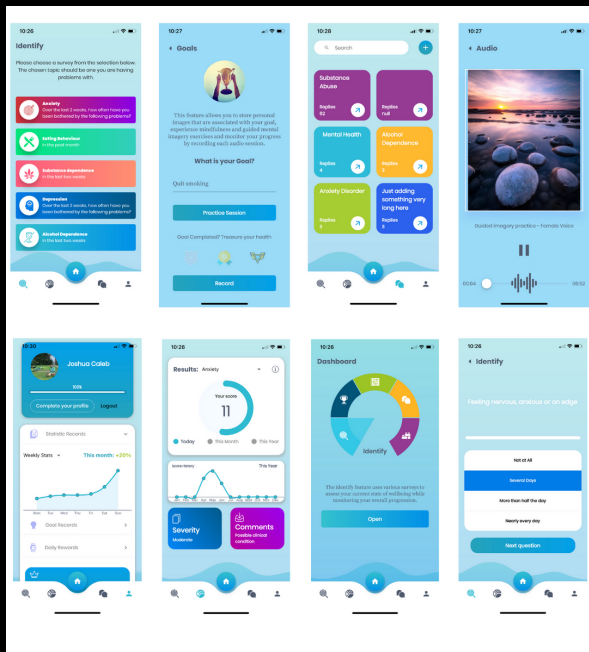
10:26

Identify

Please choose a survey from the selection below. The chosen topic should be are you having problems with.

Anxiety
Over the last 2 weeks, how often have you been bothered by the following problems?

Eating Behaviour
In the past month

Substance dependence
In the last two weeks

Depression
Over the last 2 weeks, how often have you been bothered by the following problems?

Alcohol Dependence
In the last two weeks

10:27

Goals

This feature allows you to store personal images that are associated with your goal, experience mindfulness and guided mental imagery exercises and monitor your progress by recording each audio session.

What is your Goal?

Quit smoking

Practice Session

Goal Completed? Treasure your health

Record

10:28

Search

Substance Abuse
Replies 62

Replies null

Mental Health
Replies 4

Alcohol Dependence
Replies 3

Anxiety Disorder
Replies 1

Just adding something very long here
Replies 3

10:27

Audio

Guided imagery practice - Female Voice

00:04

00:52

10:30

Joshua Caleb

100%

Complete your profile

Logout

Statistic Records

Weekly Stats

This month: +20%

Mon Tue Wed Thu Fri Sat Sun

Goal Records

Daily Records

10:26

Results: Anxiety

Your score
11

Today
This Month
This Year

Score History
This Year

Severity
Moderate

Comments
Possible clinical condition

Dashboard

Identify

The Identify feature uses various surveys to assess your current state of wellbeing while monitoring your overall progression.

Open

10:26

Identify

Feeling nervous, anxious or on edge

Not at All

Several Days

More than half the day

Nearly every day

Next question